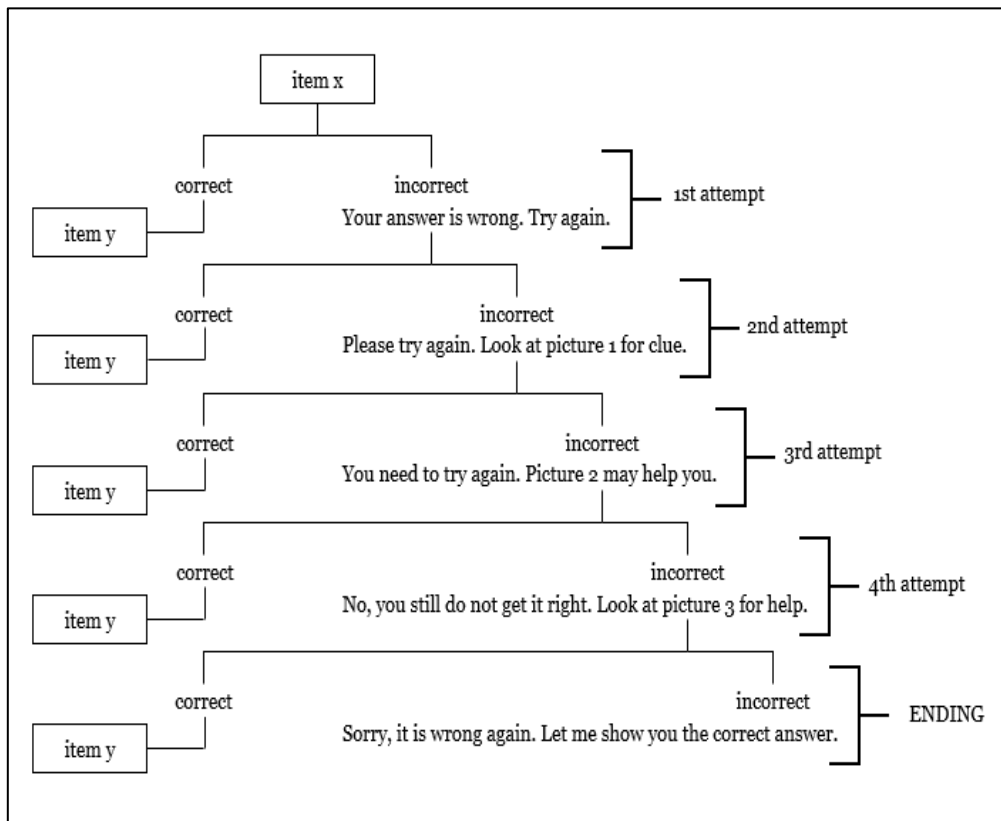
item x

correct

item y

incorrect
Your answer is wrong. Try again.

1st attempt

correct

item y

incorrect
Please try again. Look at picture 1 for clue.

2nd attempt

correct

item y

incorrect
You need to try again. Picture 2 may help you.

3rd attempt

correct

item y

incorrect
No, you still do not get it right. Look at picture 3 for help.

4th attempt

correct

item y

incorrect
Sorry, it is wrong again. Let me show you the correct answer.

ENDING